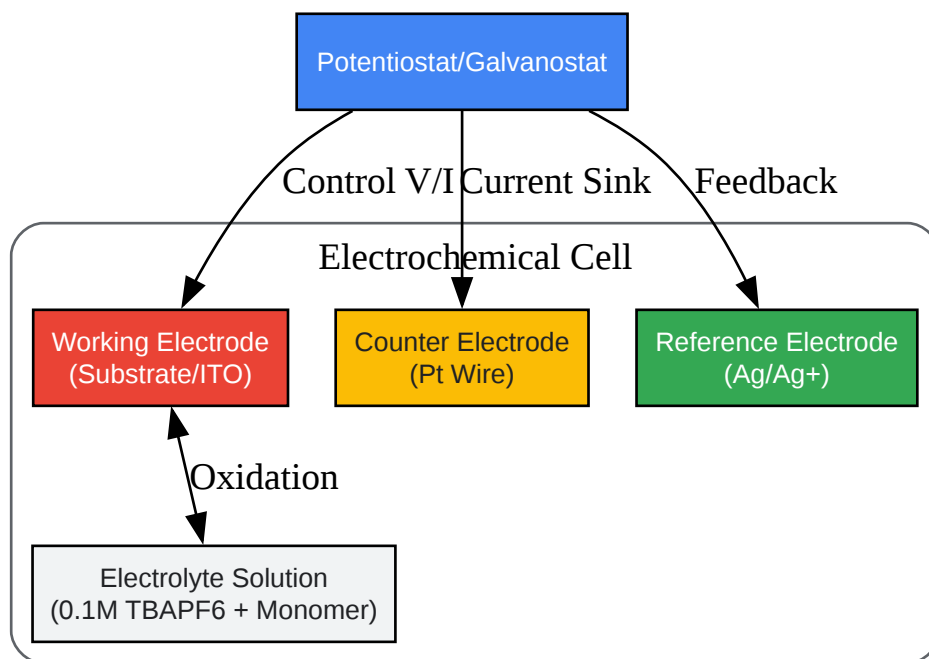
Potentiostat/Galvanostat

Control V/I

Current Sink

Feedback

Electrochemical Cell

Working Electrode
(Substrate/ITO)

Counter Electrode
(Pt Wire)

Reference Electrode
(Ag/Ag+)

Oxidation

Electrolyte Solution
(0.1M TBAPF6 + Monomer)